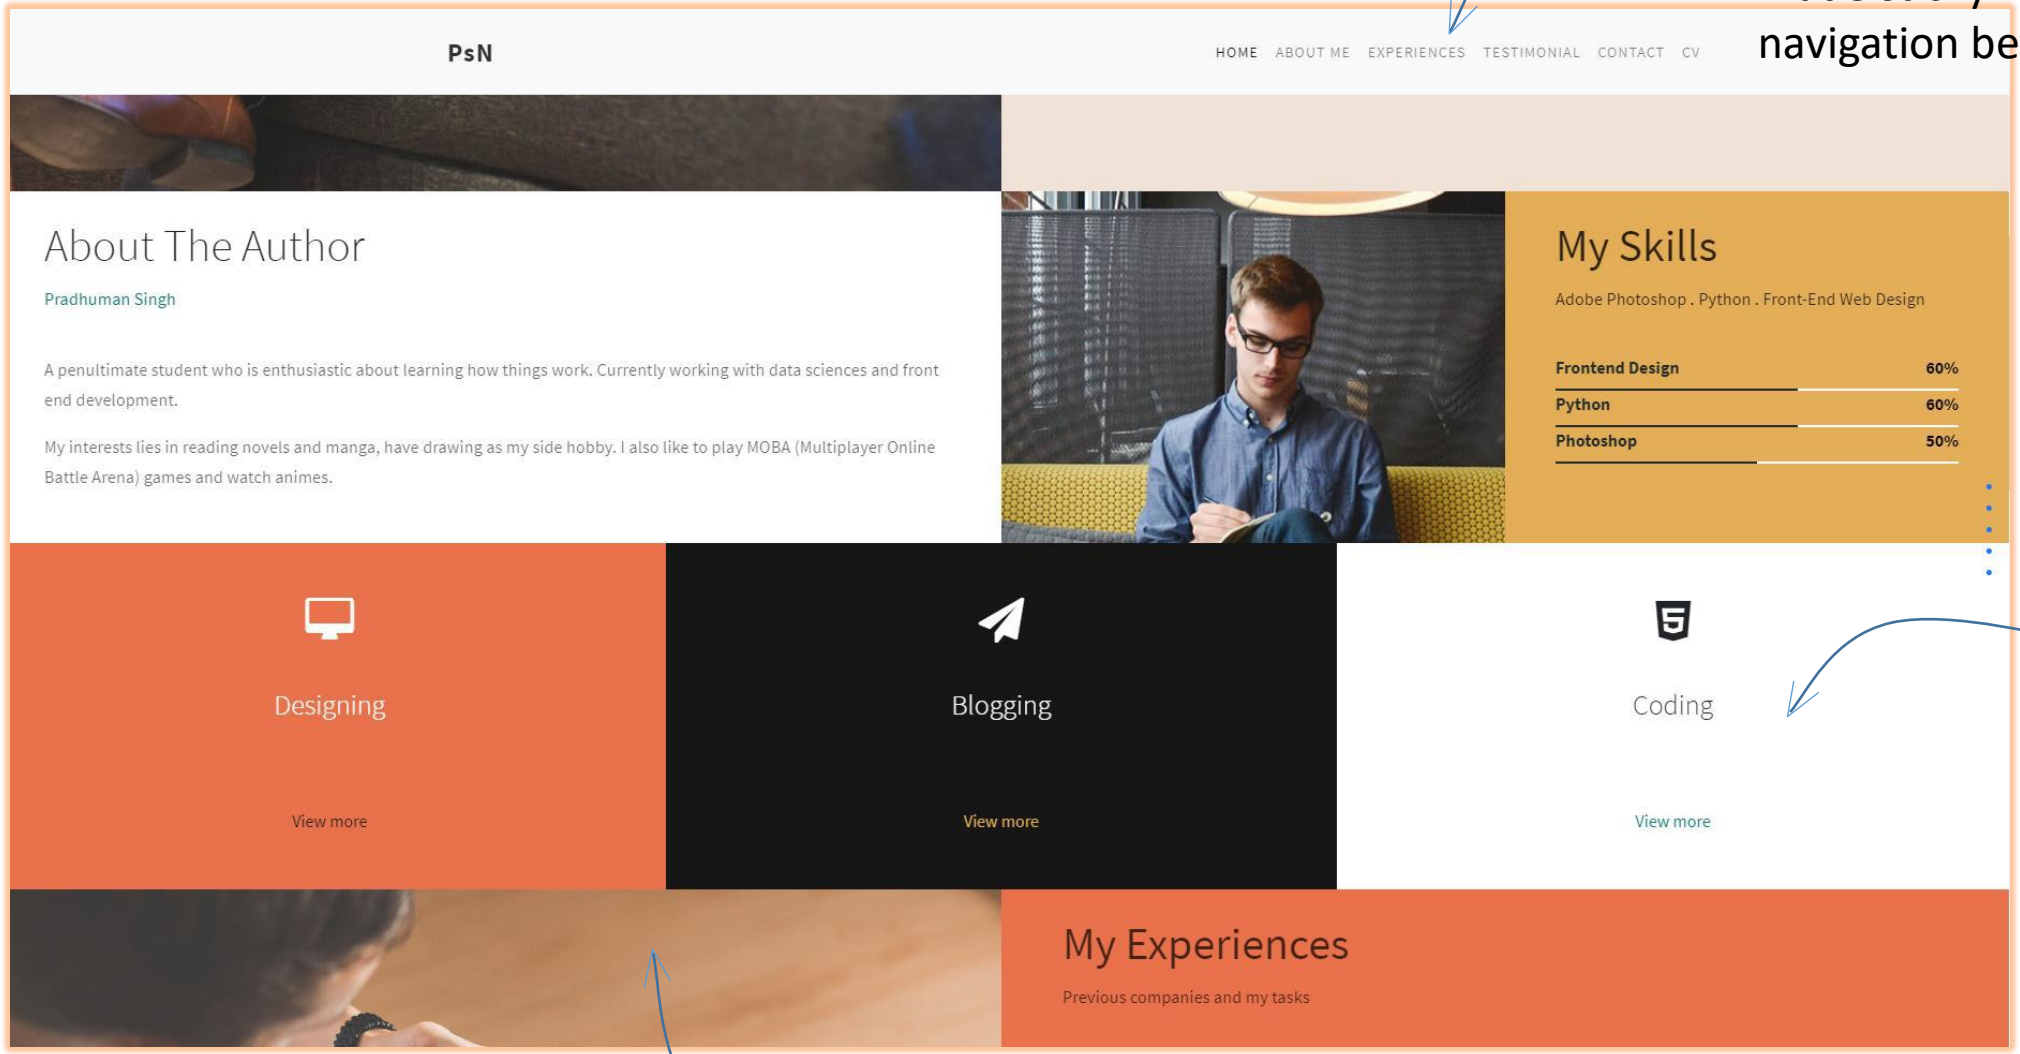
PsN

HOME ABOUT ME EXPERIENCES TESTIMONIAL CONTACT CV

navigation be

About The Author

Pradhuman Singh

A penultimate student who is enthusiastic about learning how things work. Currently working with data sciences and front end development.

My interests lies in reading novels and manga, have drawing as my side hobby. I also like to play MOBA (Multiplayer Online Battle Arena) games and watch animes.

My Skills

Adobe Photoshop . Python . Front-End Web Design

| | |
|---|---|
| Frontend Design | 60% |
| Python | 60% |
| Photoshop | 50% |

Designing

View more

Blogging

View more

Coding

View more

My Experiences

Previous companies and my tasks